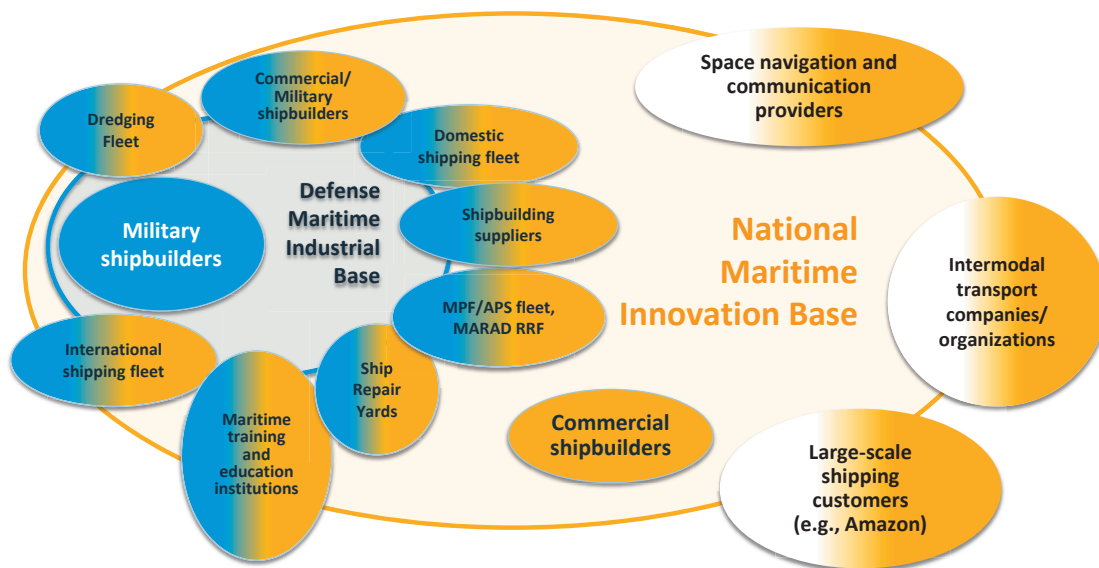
Commercial/ Military shipbuilders

Dredging Fleet

Domestic shipping fleet

Defense Maritime Industrial Base

Military shipbuilders

Shipbuilding suppliers

MPF/APS fleet, MARAD RRF

International shipping fleet

Ship Repair Yards

Maritime training and education institutions

Commercial shipbuilders

Space navigation and communication providers

National Maritime Innovation Base

Intermodal transport companies/ organizations

Large-scale shipping customers (e.g., Amazon)